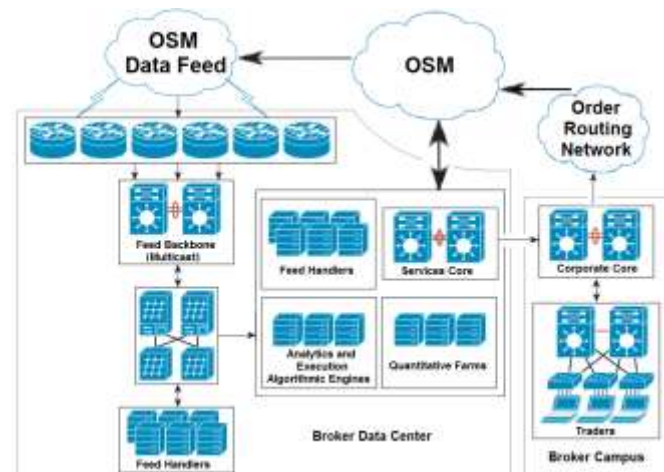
OSM Data Feed

OSM

Order Routing Network

Feed Backbone (Multicast)

Feed Handlers

Services Core

Corporate Core

Analytics and Execution Algorithmic Engines

Quantitative Farms

Traders

Feed Handlers

Broker Data Center

Broker Campus